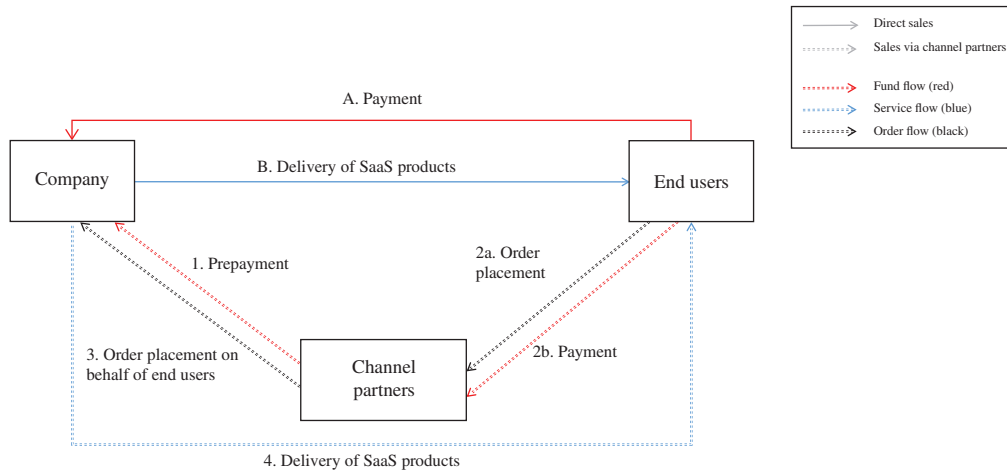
Direct sales
Sales via channel partners
Fund flow (red)
Service flow (blue)
Order flow (black)

A. Payment

Company

B. Delivery of SaaS products

End users

1. Prepayment

2a. Order placement

3. Order placement on behalf of end users

Channel partners

2b. Payment

4. Delivery of SaaS products